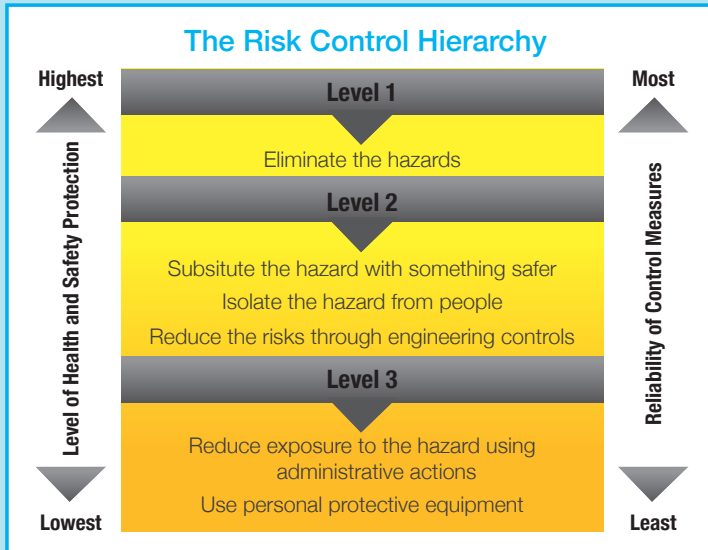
The Risk Control Hierarchy

Highest

Level of Health and Safety Protection

Lowest

Level 1

Eliminate the hazards

Level 2

Subsitute the hazard with something safer

Isolate the hazard from people

Reduce the risks through engineering controls

Level 3

Reduce exposure to the hazard using administrative actions

Use personal protective equipment

Most

Reliability of Control Measures

Least